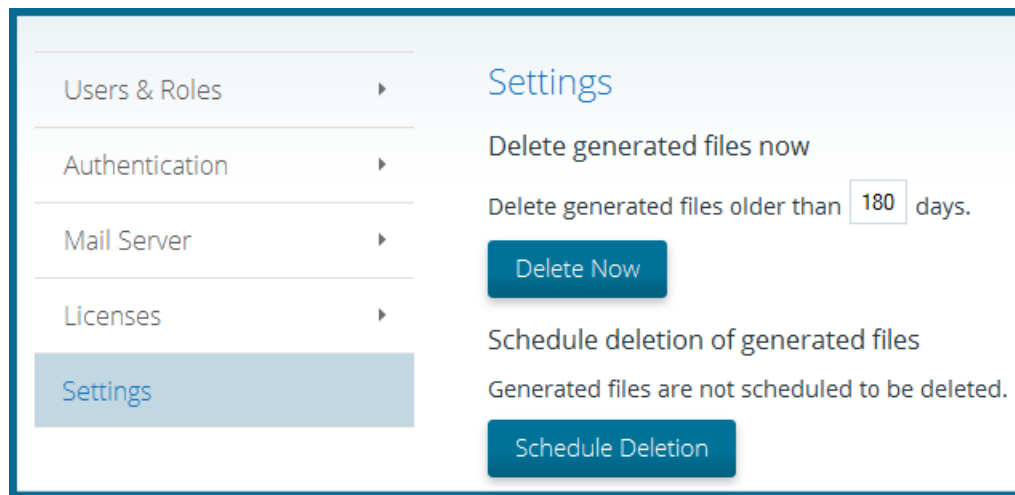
Users & Roles

Authentication

Mail Server

Licenses

Settings

Settings

Delete generated files now

Delete generated files older than 180 days.

Delete Now

Schedule deletion of generated files

Generated files are not scheduled to be deleted.

Schedule Deletion